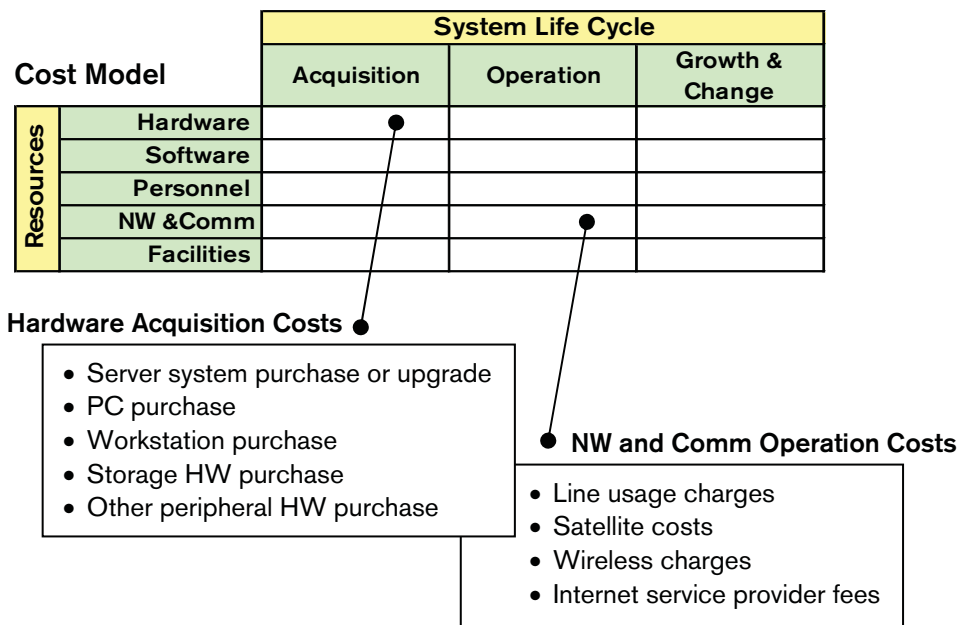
Cost Model

| Resources | System Life Cycle: Acquisition | Operation | Growth & Change |
|---|---|---|---|
| Hardware | | | |
| Software | | | |
| Personnel | | | |
| NW &Comm | | | |
| Facilities | | | |

Hardware Acquisition Costs

- Server system purchase or upgrade
- PC purchase
- Workstation purchase
- Storage HW purchase
- Other peripheral HW purchase

NW and Comm Operation Costs

- Line usage charges
- Satellite costs
- Wireless charges
- Internet service provider fees